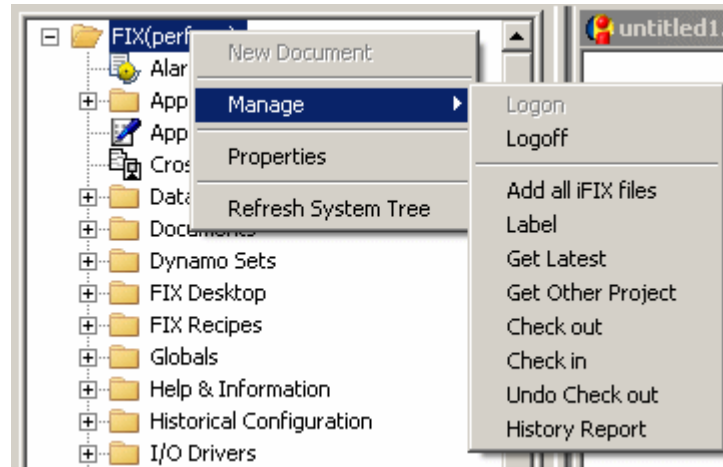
FIX(perf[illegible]

Alar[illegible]

App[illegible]

App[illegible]

Cros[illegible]

Data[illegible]

Documents

Dynamo Sets

FIX Desktop

FIX Recipes

Globals

Help & Information

Historical Configuration

I/O Drivers

New Document

Manage

Properties

Refresh System Tree

Logon

Logoff

Add all iFIX files

Label

Get Latest

Get Other Project

Check out

Check in

Undo Check out

History Report

untitled1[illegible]